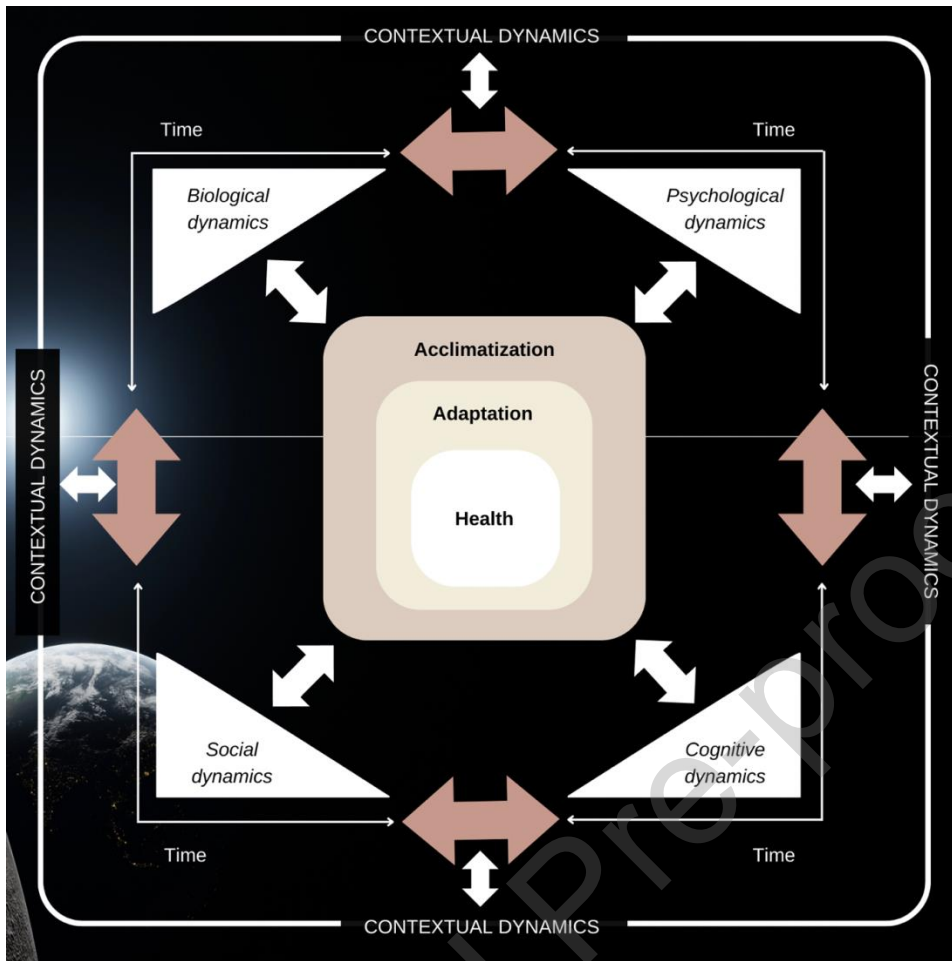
CONTEXTUAL DYNAMICS

Time

Time

Biological dynamics

Psychological dynamics

CONTEXTUAL DYNAMICS

CONTEXTUAL DYNAMICS

Acclimatization

Adaptation

Health

Social dynamics

Cognitive dynamics

Time

Time

CONTEXTUAL DYNAMICS

Pre-proo